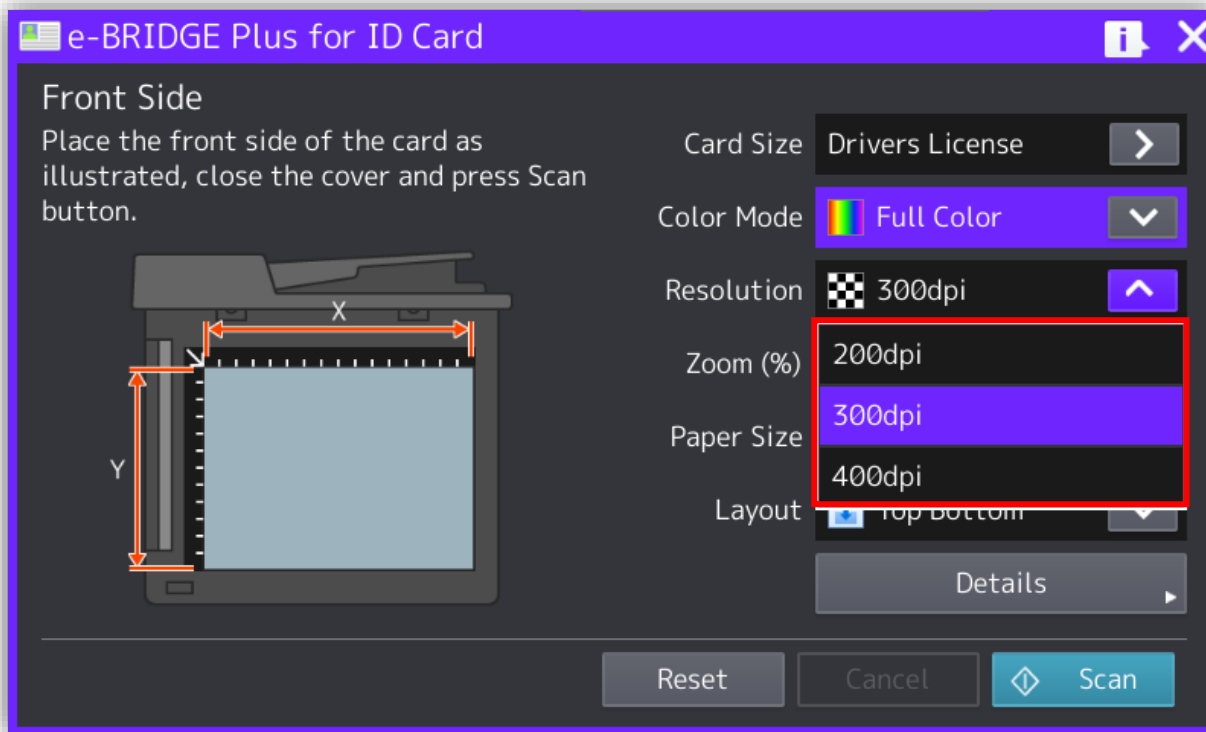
e-BRIDGE Plus for ID Card

Front Side

Place the front side of the card as illustrated, close the cover and press Scan button.

X

Y

Card Size
Drivers License

Color Mode
Full Color

Resolution
300dpi

Zoom (%)
200dpi

Paper Size
300dpi

400dpi

Layout
Top Bottom

Details

Reset
Cancel
Scan